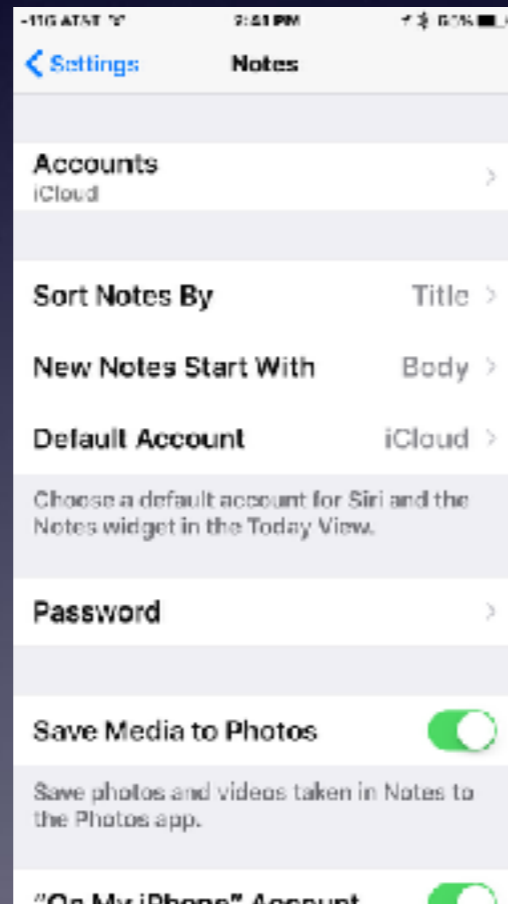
-11G AT&T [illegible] 9:41 PM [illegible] 60%

Settings Notes

Accounts
iCloud

Sort Notes By Title

New Notes Start With Body

Default Account iCloud

Choose a default account for Siri and the Notes widget in the Today View.

Password

Save Media to Photos

Save photos and videos taken in Notes to the Photos app.

"On My iPhone" Account